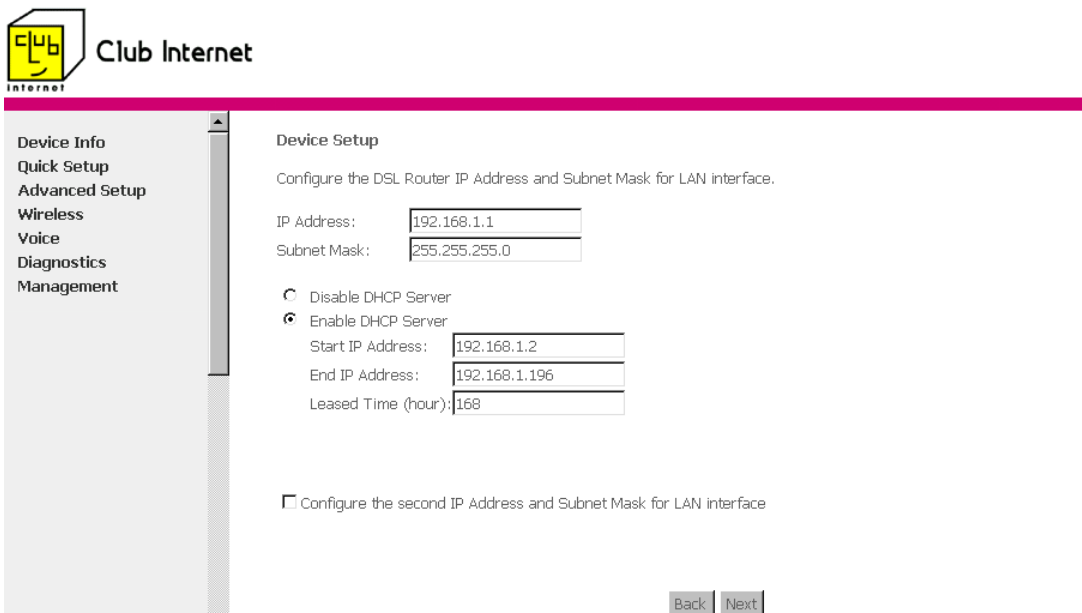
club internet

Club Internet

Device Info
Quick Setup
Advanced Setup
Wireless
Voice
Diagnostics
Management

Device Setup

Configure the DSL Router IP Address and Subnet Mask for LAN interface.

IP Address: 192.168.1.1
Subnet Mask: 255.255.255.0

Disable DHCP Server
Enable DHCP Server
Start IP Address: 192.168.1.2
End IP Address: 192.168.1.196
Leased Time (hour): 168

Configure the second IP Address and Subnet Mask for LAN interface

Back Next